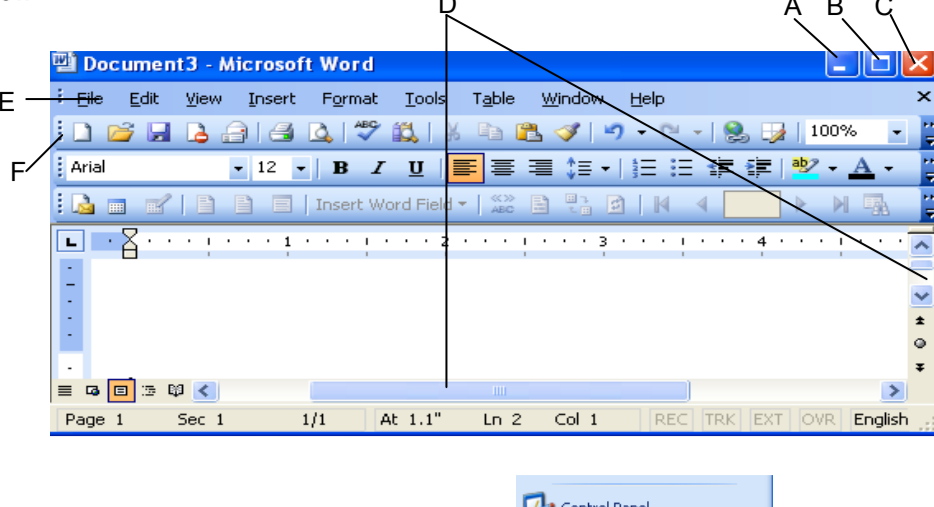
D
A B C
Document3 - Microsoft Word
E File Edit View Insert Format Tools Table Window Help
F
100%
Arial 12 B I U
Insert Word Field
1 2 3 4
Page 1 Sec 1 1/1 At 1.1" Ln 2 Col 1 REC TRK EXT OVR English
Control Panel